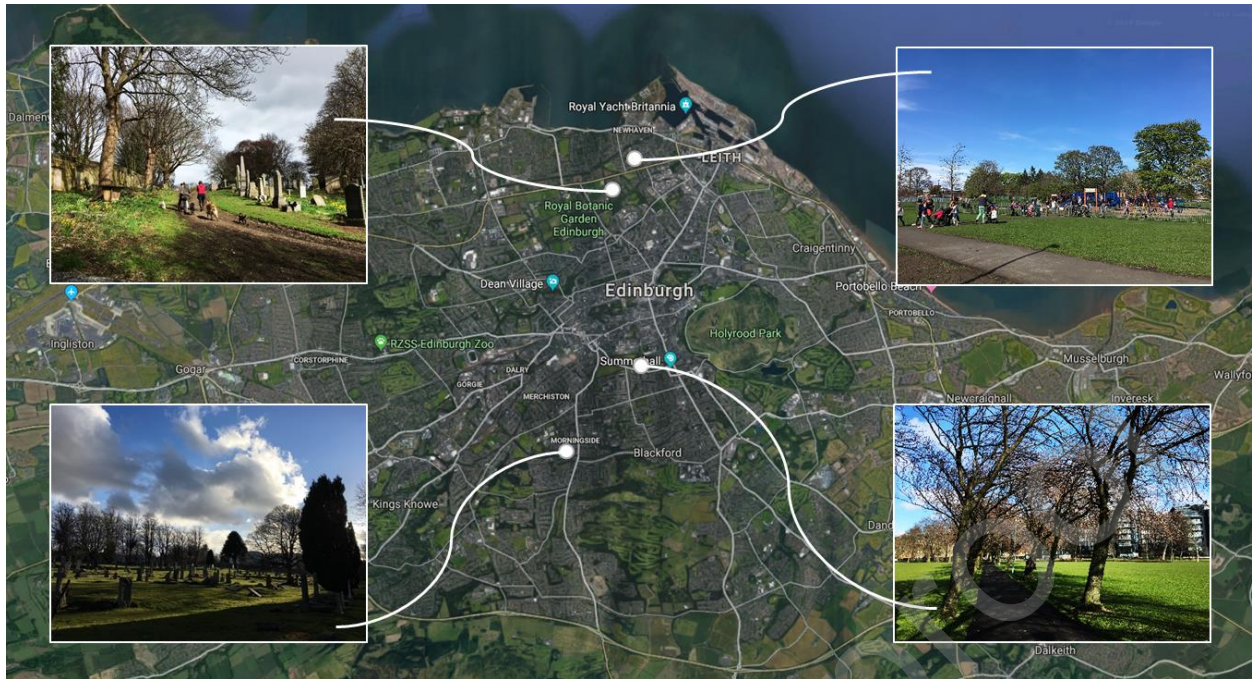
Royal Yacht Britannia
NEWHAVEN
LEITH
Dalmeny
Royal Botanic Garden Edinburgh
Craigentinny
Dean Village
Edinburgh
Portobello Beach
PORTOBELLO
Holyrood Park
Ingliston
RZSS Edinburgh Zoo
CORSTORPHINE
Summerhall
Musselburgh
Gogar
GORGIE
DALRY
Wallyford
MERCHISTON
Newcraighall
Inveresk
MORNINGSIDE
Blackford
Kings Knowe
Dand
Dalkeith